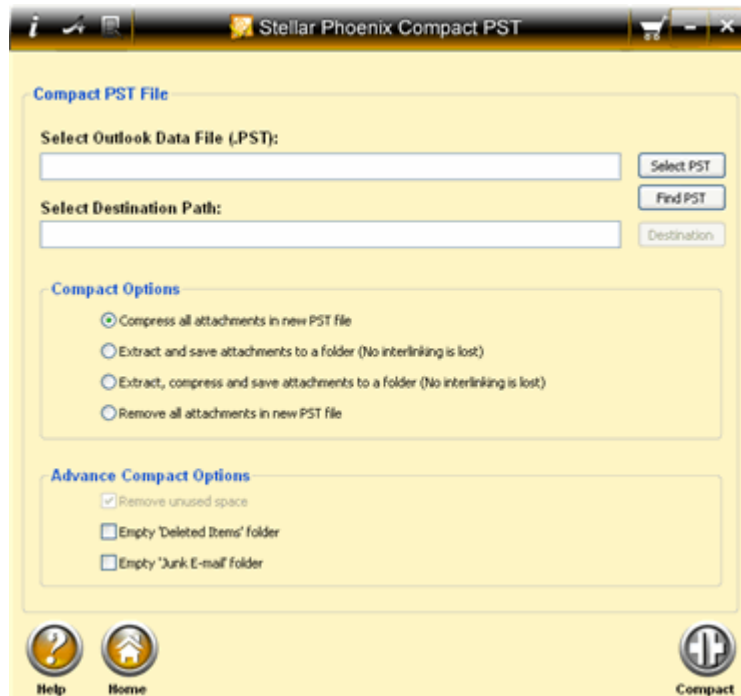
Stellar Phoenix Compact PST

Compact PST File

Select Outlook Data File (.PST):

Select PST

Find PST

Select Destination Path:

Destination

Compact Options

Compress all attachments in new PST file

Extract and save attachments to a folder (No interlinking is lost)

Extract, compress and save attachments to a folder (No interlinking is lost)

Remove all attachments in new PST file

Advance Compact Options

Remove unused space

Empty 'Deleted Items' folder

Empty 'Junk E-mail' folder

Help

Home

Compact